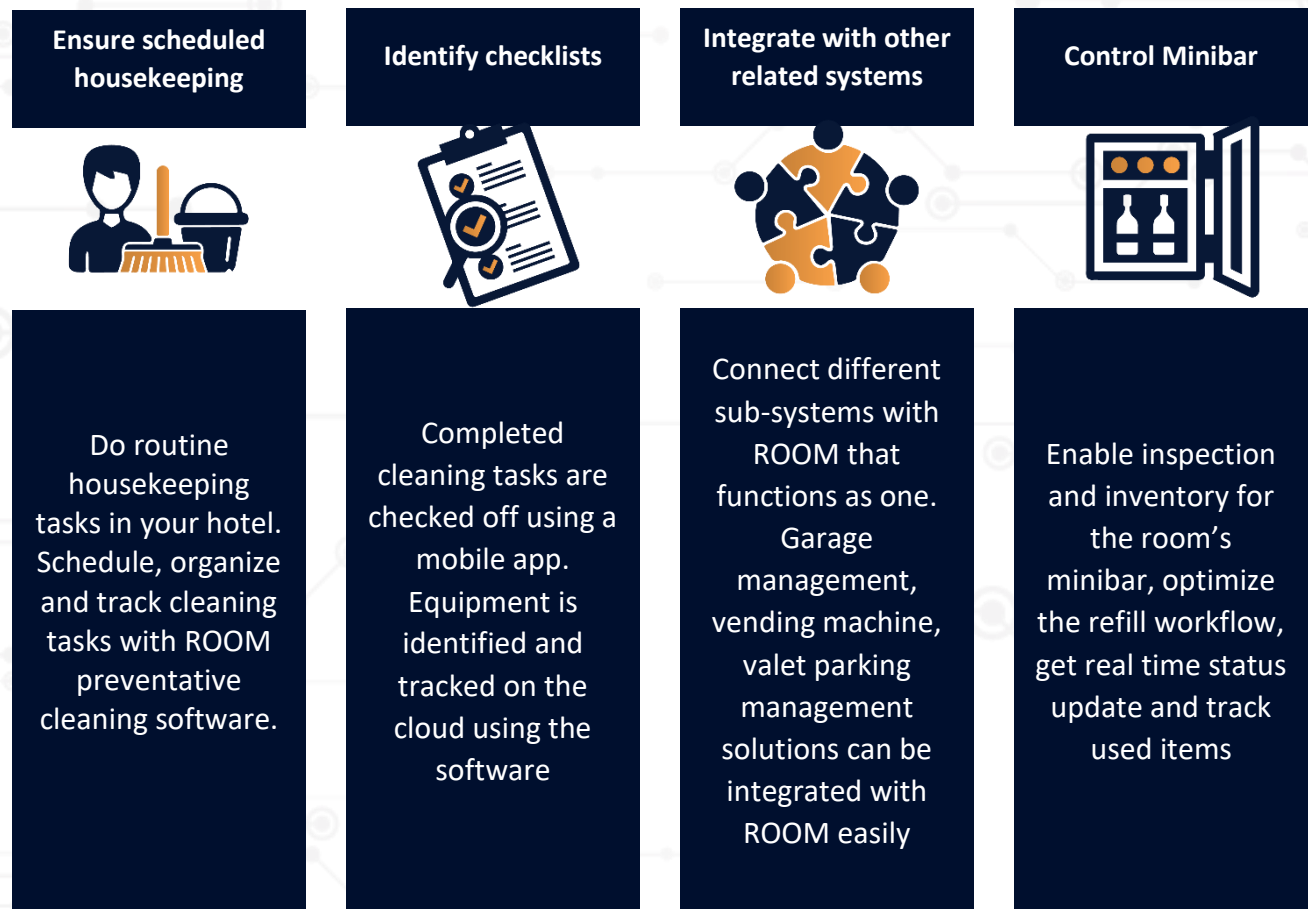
Ensure scheduled housekeeping

Do routine housekeeping tasks in your hotel. Schedule, organize and track cleaning tasks with ROOM preventative cleaning software.

Identify checklists

Completed cleaning tasks are checked off using a mobile app. Equipment is identified and tracked on the cloud using the software

Integrate with other related systems

Connect different sub-systems with ROOM that functions as one. Garage management, vending machine, valet parking management solutions can be integrated with ROOM easily

Control Minibar

Enable inspection and inventory for the room's minibar, optimize the refill workflow, get real time status update and track used items